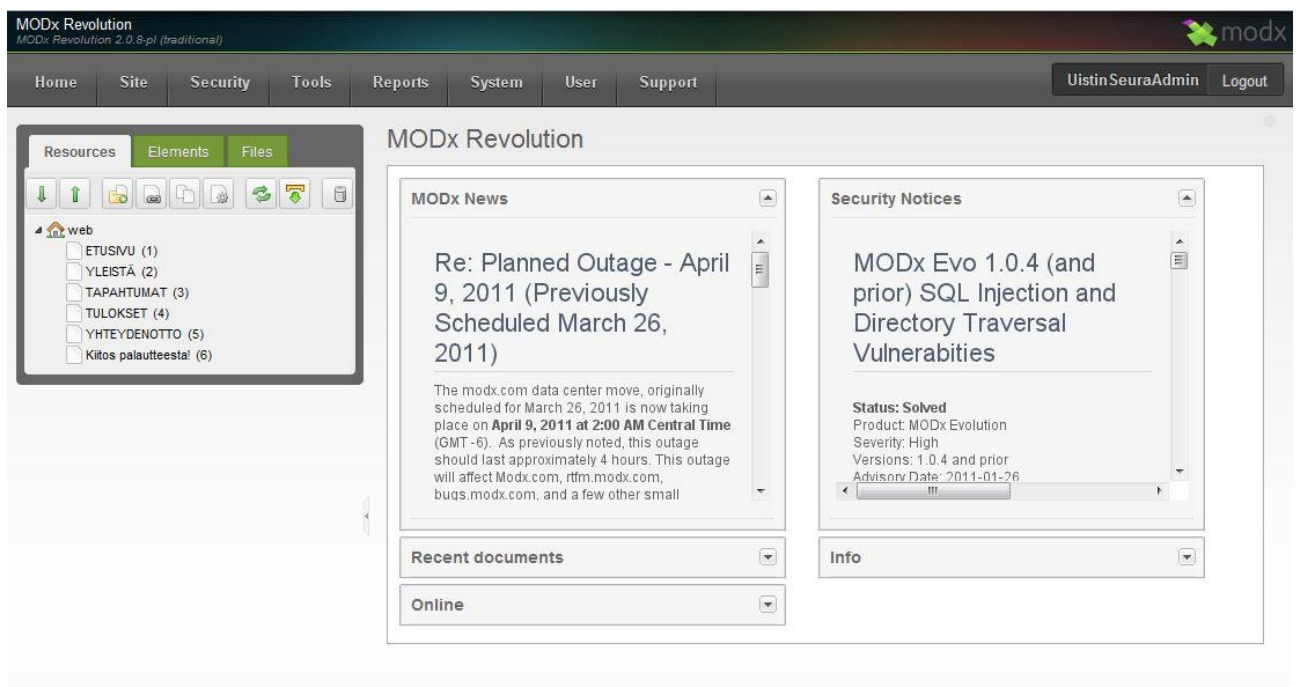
MODx Revolution
MODx Revolution 2.0.8-pl (traditional)

modx

Home Site Security Tools Reports System User Support

UistinSeuraAdmin Logout

Resources Elements Files

web
ETUSIVU (1)
YLEISTÄ (2)
TAPAHTUMAT (3)
TULOKSET (4)
YHTEYDENOTTO (5)
Kiitos palautteesta! (6)

MODx Revolution

MODx News

Re: Planned Outage - April 9, 2011 (Previously Scheduled March 26, 2011)

The modx.com data center move, originally scheduled for March 26, 2011 is now taking place on **April 9, 2011 at 2:00 AM Central Time** (GMT -6). As previously noted, this outage should last approximately 4 hours. This outage will affect Modx.com, rtfm.modx.com, bugs.modx.com, and a few other small

Security Notices

MODx Evo 1.0.4 (and prior) SQL Injection and Directory Traversal Vulnerabities

**Status: Solved**
Product: MODx Evolution
Severity: High
Versions: 1.0.4 and prior
Advisory Date: 2011-01-26

Recent documents

Info

Online